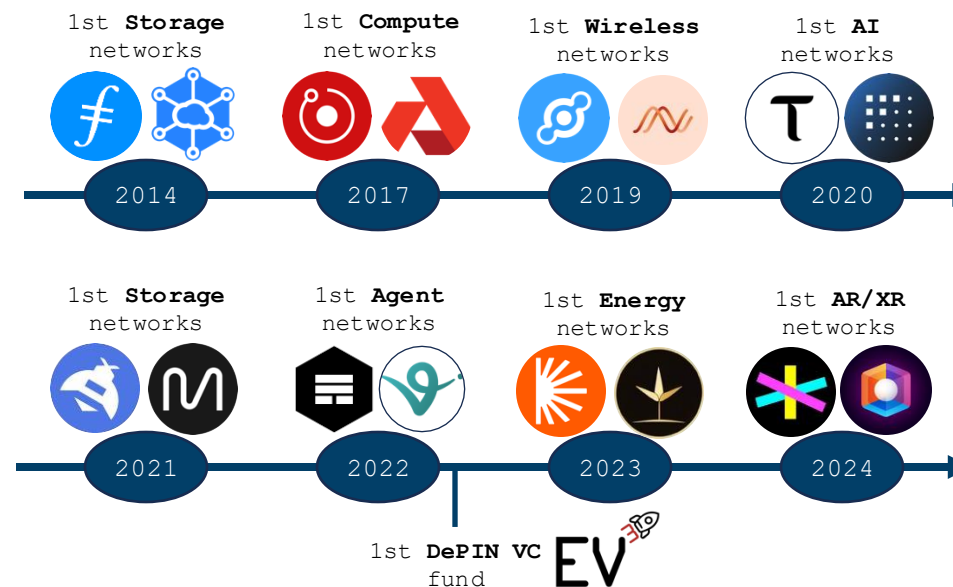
1st **Storage** networks

1st **Compute** networks

1st **Wireless** networks

1st **AI** networks

2014

2017

2019

2020

1st **Storage** networks

1st **Agent** networks

1st **Energy** networks

1st **AR/XR** networks

2021

2022

2023

2024

1st **DePIN VC** fund

EV3